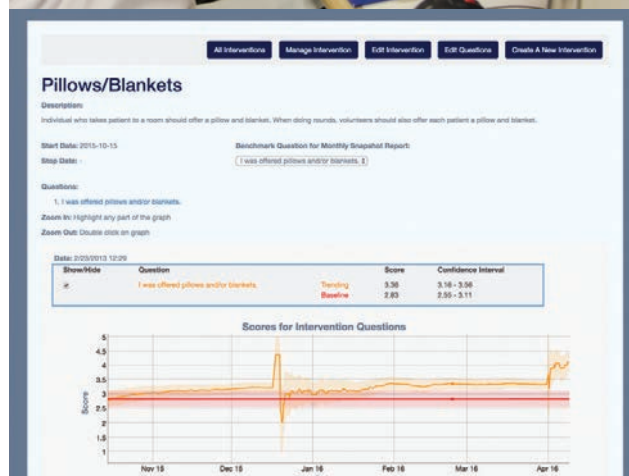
All Interventions | Manage Intervention | Edit Intervention | Edit Questions | Create A New Intervention

Pillows/Blankets

Description:

Individual who takes patient to a room should offer a pillow and blanket. When doing rounds, volunteers should also offer each patient a pillow and blanket.

Start Date: 2015-10-15

Stop Date: :

Benchmark Question for Monthly Snapshot Report:

I was offered pillows and/or blankets.

Questions:

1. I was offered pillows and/or blankets.

Zoom In: Highlight any part of the graph

Zoom Out: Double click on graph

Date: 2/25/2013 12:29

| Show/Hide | Question | | Score | Confidence Interval |
|---|---|---|---|---|
| ☑ | I was offered pillows and/or blankets. | Trending | 3.36 | 3.16 - 3.56 |
| | | Baseline | 2.83 | 2.55 - 3.11 |

Scores for Intervention Questions

Score

5
4.5
4
3.5
3
2.5
2
1.5
1

Nov 15 | Dec 15 | Jan 16 | Feb 16 | Mar 16 | Apr 16